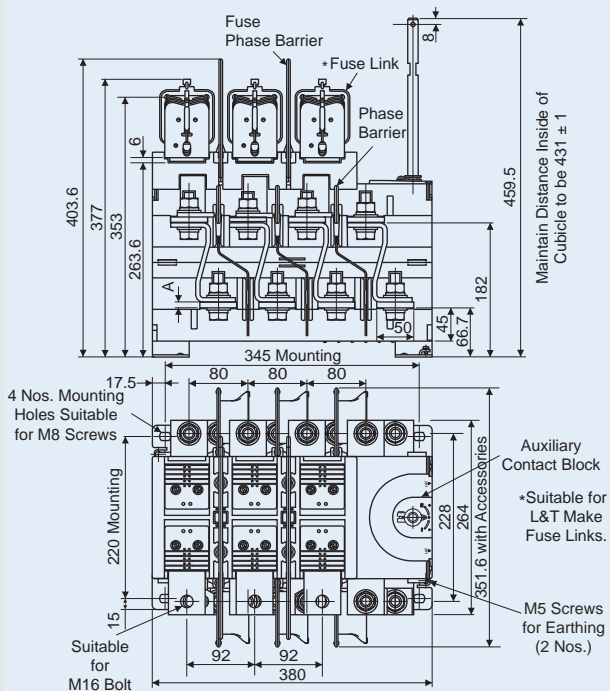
Fuse Phase Barrier

*Fuse Link

Phase Barrier

8

6

403.6

377

353

263.6

A

459.5

Maintain Distance Inside of Cubicle to be 431 ± 1

182

45

66.7

50

345 Mounting

17.5

80

80

80

4 Nos. Mounting Holes Suitable for M8 Screws

Auxiliary Contact Block

*Suitable for L&T Make Fuse Links.

220 Mounting

228

264

351.6 with Accessories

15

Suitable for M16 Bolt

92

92

380

M5 Screws for Earthing (2 Nos.)